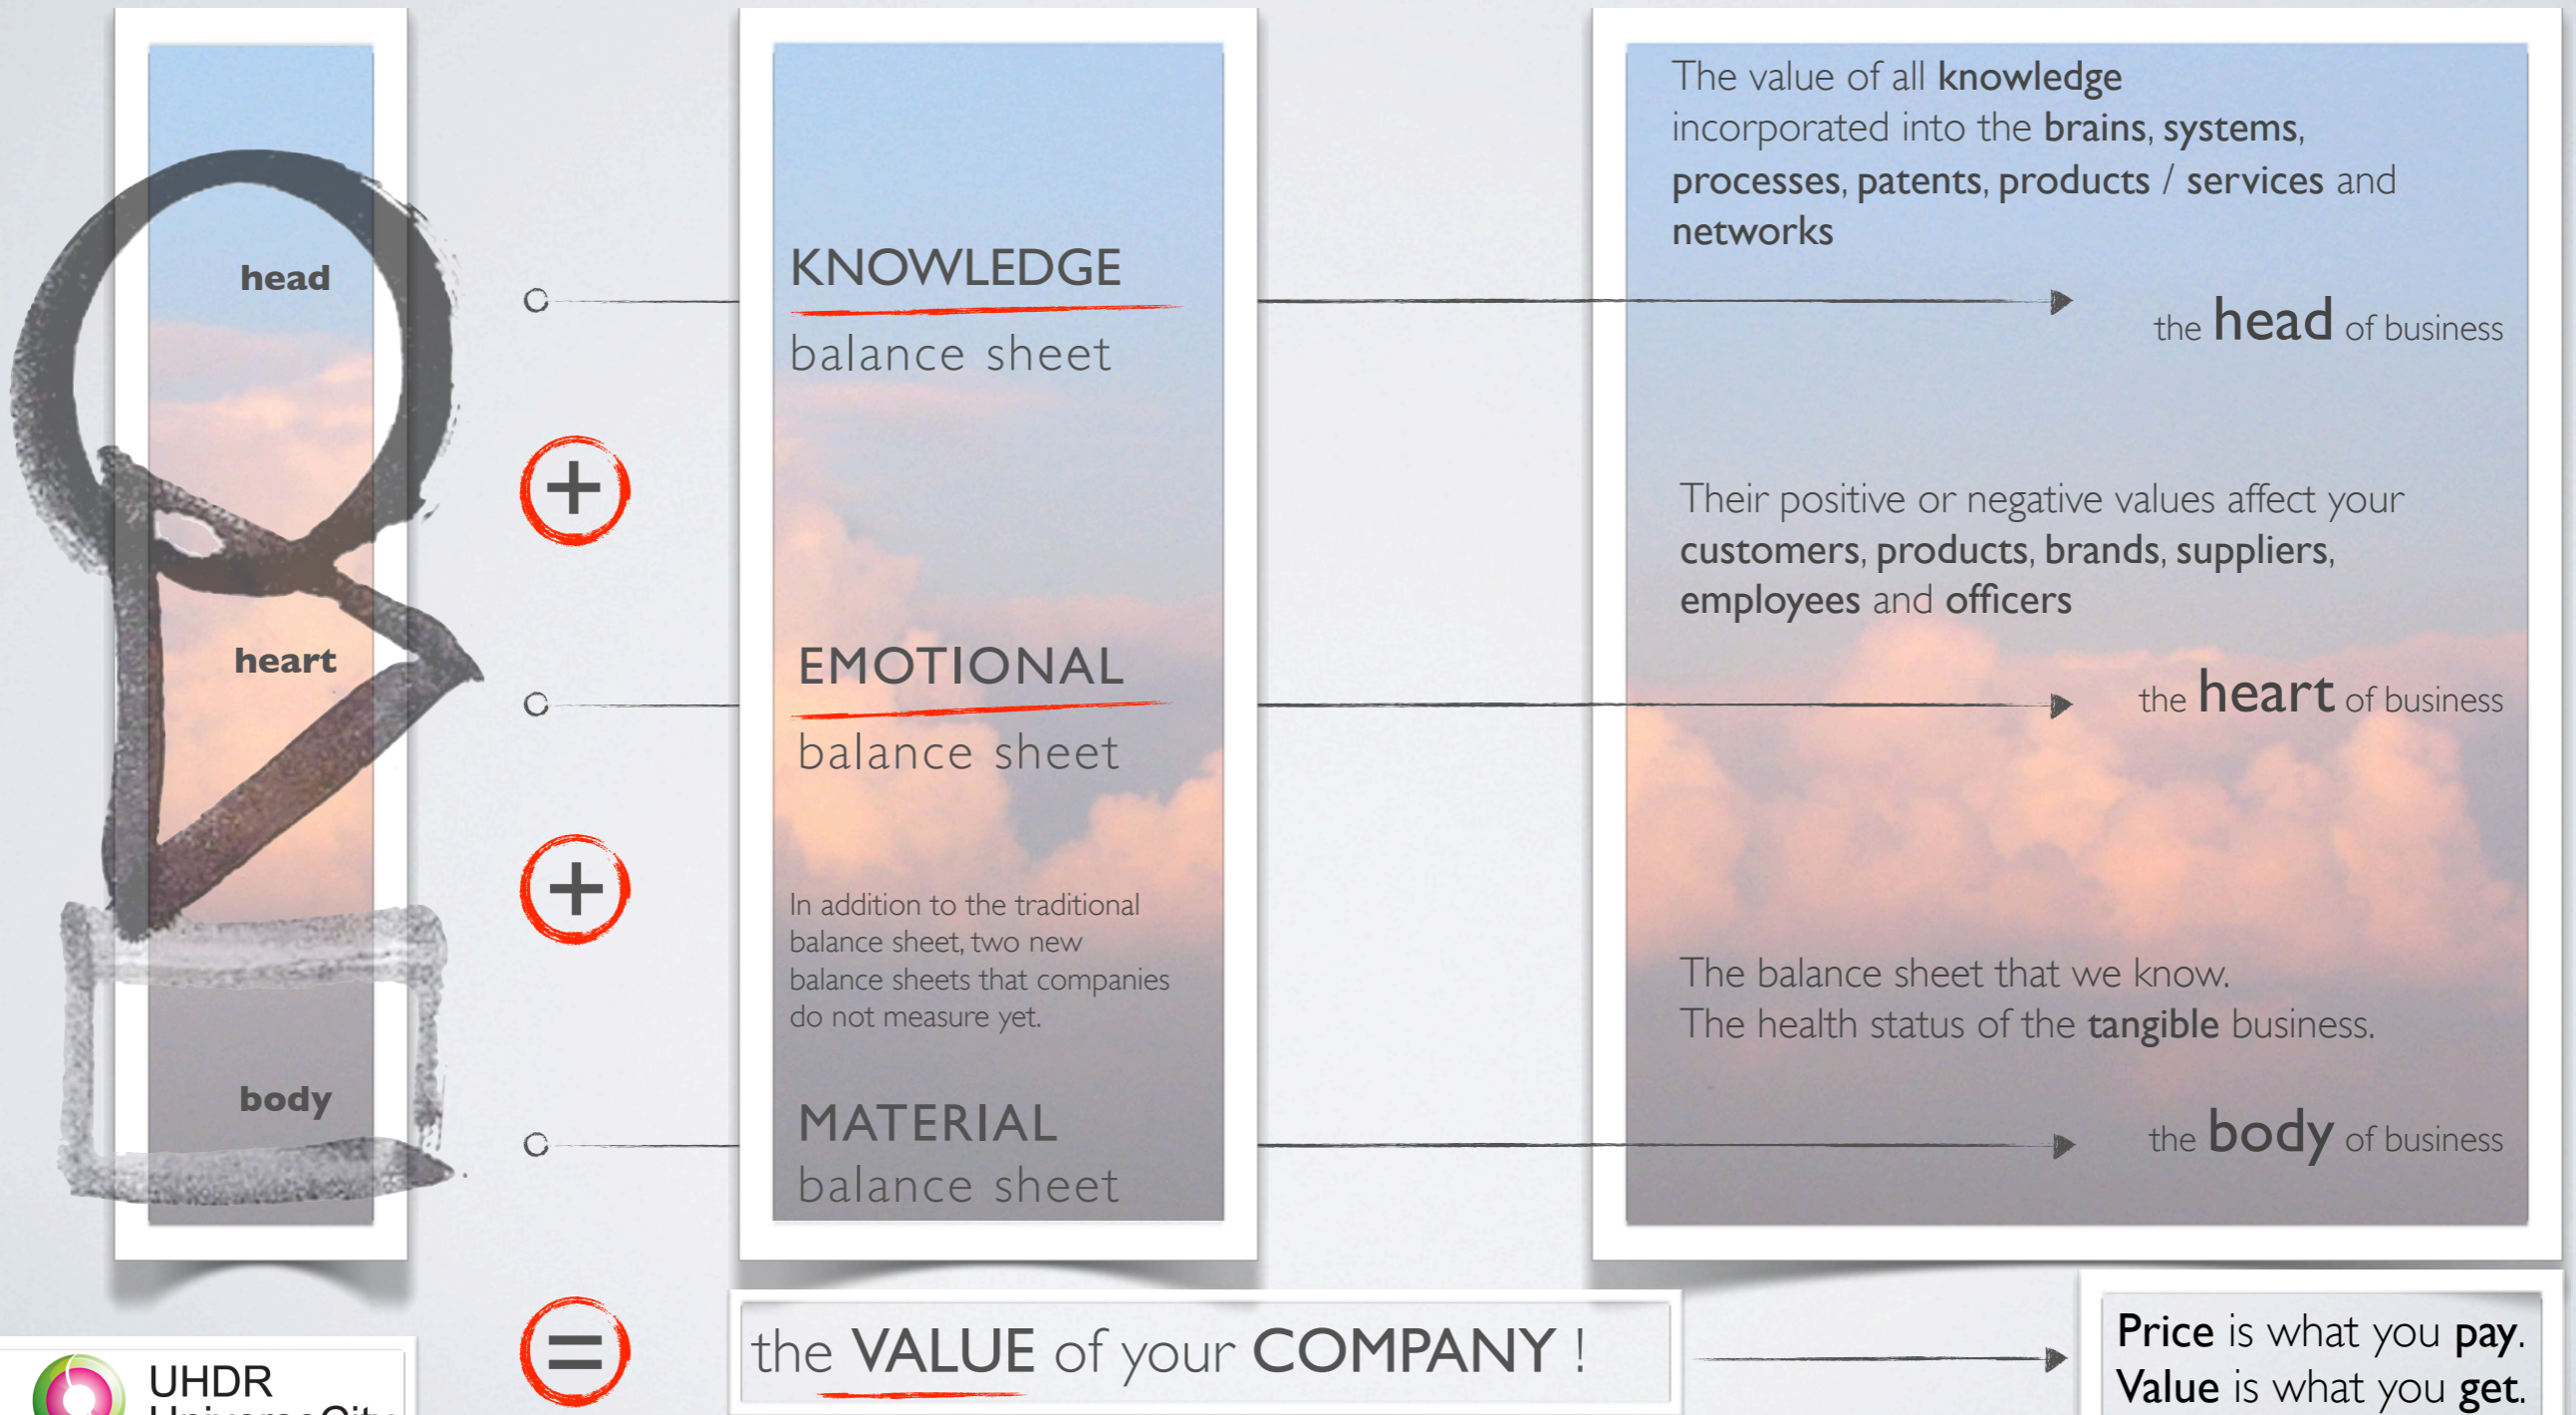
head

heart

body

KNOWLEDGE
balance sheet

EMOTIONAL
balance sheet

In addition to the traditional balance sheet, two new balance sheets that companies do not measure yet.

MATERIAL
balance sheet

The value of all **knowledge** incorporated into the **brains**, **systems**, **processes**, **patents**, **products** / **services** and **networks**

the **head** of business

Their positive or negative values affect your **customers**, **products**, **brands**, **suppliers**, **employees** and **officers**

the **heart** of business

The balance sheet that we know.
The health status of the **tangible** business.

the **body** of business

+

+

=

the VALUE of your COMPANY !

**Price** is what you **pay**.
**Value** is what you **get**.

UHDR
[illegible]